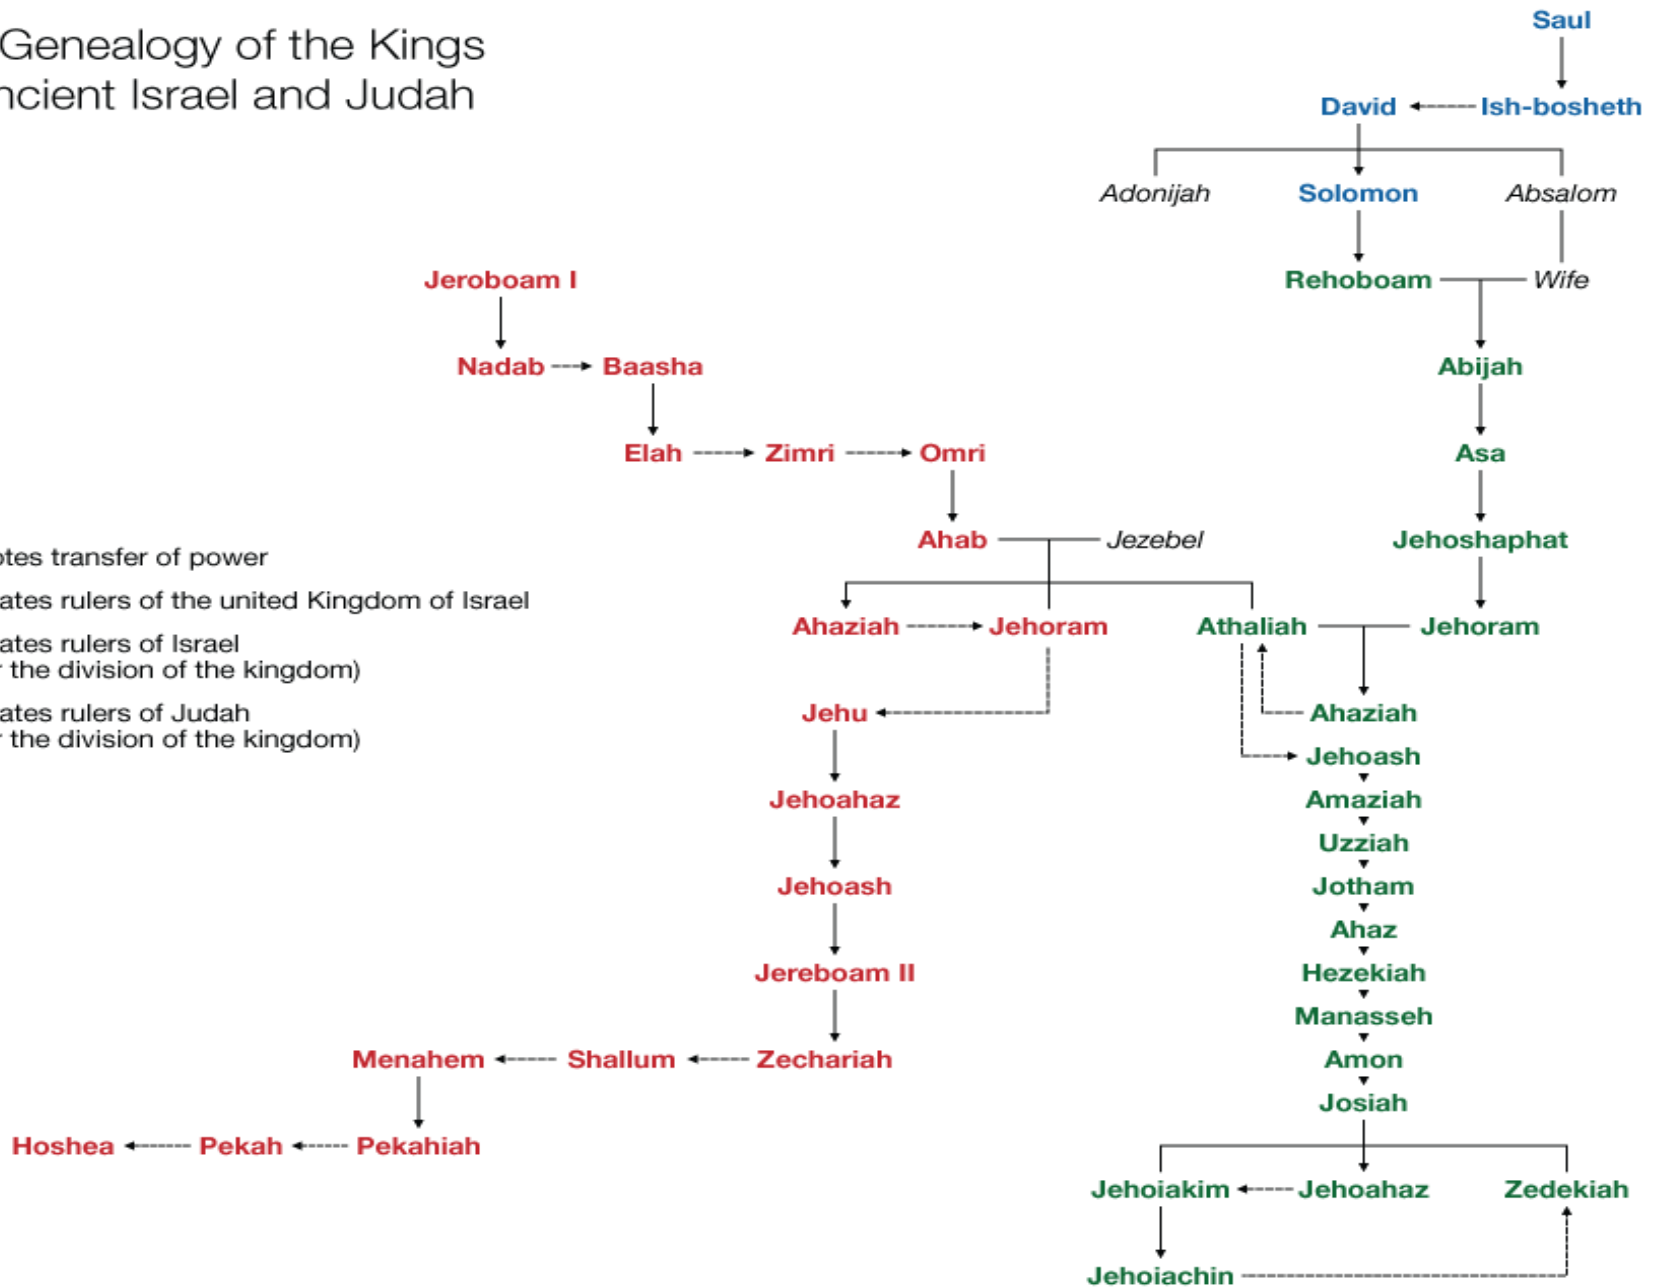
Genealogy of the Kings
ncient Israel and Judah

Saul
David
Ish-bosheth
Adonijah
Solomon
Absalom
Jeroboam I
Rehoboam
Wife
Nadab
Baasha
Abijah
Elah
Zimri
Omri
Asa
otes transfer of power
ates rulers of the united Kingdom of Israel
ates rulers of Israel
' the division of the kingdom)
ates rulers of Judah
' the division of the kingdom)
Ahab
Jezebel
Jehoshaphat
Ahaziah
Jehoram
Athaliah
Jehoram
Jehu
Ahaziah
Jehoash
Jehoahaz
Amaziah
Uzziah
Jehoash
Jotham
Ahaz
Jereboam II
Hezekiah
Manasseh
Menahem
Shallum
Zechariah
Amon
Josiah
Hoshea
Pekah
Pekahiah
Jehoiakim
Jehoahaz
Zedekiah
Jehoiachin